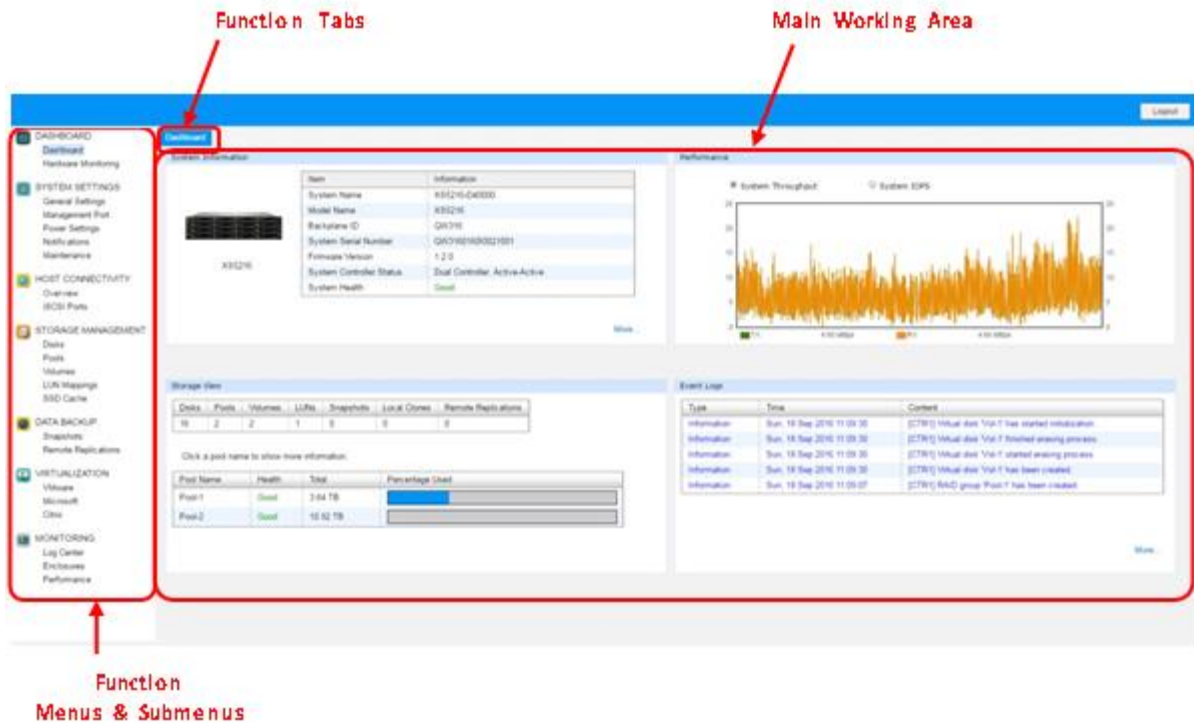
Function Tabs

Main Working Area

Logout

DASHBOARD
Dashboard
Hardware Monitoring

SYSTEM SETTINGS
General Settings
Management Port
Power Settings
Notifications
Maintenance

HOST CONNECTIVITY
Overview
iSCSI Ports

STORAGE MANAGEMENT
Disks
Pools
Volumes
LUN Mappings
SSD Cache

DATA BACKUP
Snapshots
Remote Replications

VIRTUALIZATION
VMware
Microsoft
Citrix

MONITORING
Log Center
Enclosures
Performance

Dashboard

System Information

XS5216

| Item | Information |
|---|---|
| System Name | XS5216-D40000 |
| Model Name | XS5216 |
| Backplane ID | QX316 |
| System Serial Number | QX3160160I0021001 |
| Firmware Version | 1.2.0 |
| System Controller Status | Dual Controller, Active-Active |
| System Health | Good |

More...

Performance

System Throughput
System IOPS

TX 4.00 MBps RX 4.00 MBps

Storage View

| Disks | Pools | Volumes | LUNs | Snapshots | Local Clones | Remote Replications |
|---|---|---|---|---|---|---|
| 16 | 2 | 2 | 1 | 0 | 0 | 0 |

Click a pool name to show more information.

| Pool Name | Health | Total | Percentage Used |
|---|---|---|---|
| Pool-1 | Good | 3.64 TB | |
| Pool-2 | Good | 10.92 TB | |

Event Logs

| Type | Time | Content |
|---|---|---|
| Information | Sun, 18 Sep 2016 11:09:30 | [CTR1] Virtual disk 'Vol-1' has started initialization. |
| Information | Sun, 18 Sep 2016 11:09:30 | [CTR1] Virtual disk 'Vol-1' finished erasing process. |
| Information | Sun, 18 Sep 2016 11:09:30 | [CTR1] Virtual disk 'Vol-1' started erasing process. |
| Information | Sun, 18 Sep 2016 11:09:30 | [CTR1] Virtual disk 'Vol-1' has been created. |
| Information | Sun, 18 Sep 2016 11:09:07 | [CTR1] RAID group 'Pool-1' has been created. |

More...

Function
Menus & Submenus